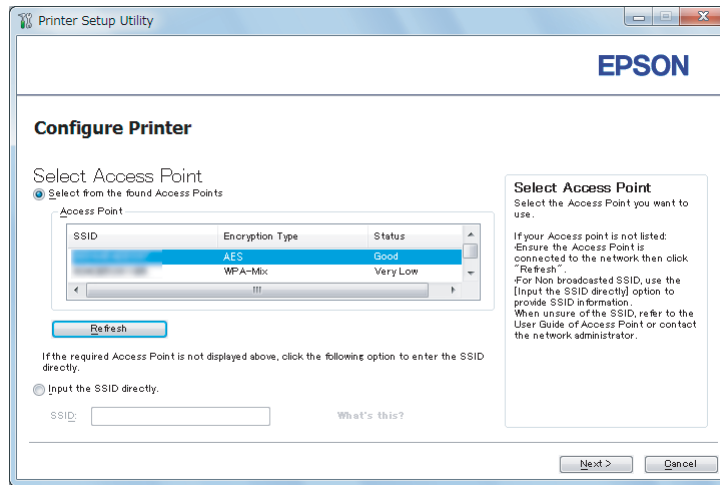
Printer Setup Utility

EPSON

Configure Printer

Select Access Point

Select from the found Access Points

Access Point

| SSID | Encryption Type | Status |
|---|---|---|
| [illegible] | AES | Good |
| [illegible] | WPA-Mix | Very Low |

Refresh

If the required Access Point is not displayed above, click the following option to enter the SSID directly.

Input the SSID directly.

SSID:

What's this?

Select Access Point
Select the Access Point you want to use.

If your Access point is not listed:
·Ensure the Access Point is connected to the network then click "Refresh".
·For Non broadcasted SSID, use the [Input the SSID directly] option to provide SSID information.
When unsure of the SSID, refer to the User Guide of Access Point or contact the network administrator.

Next >

Cancel